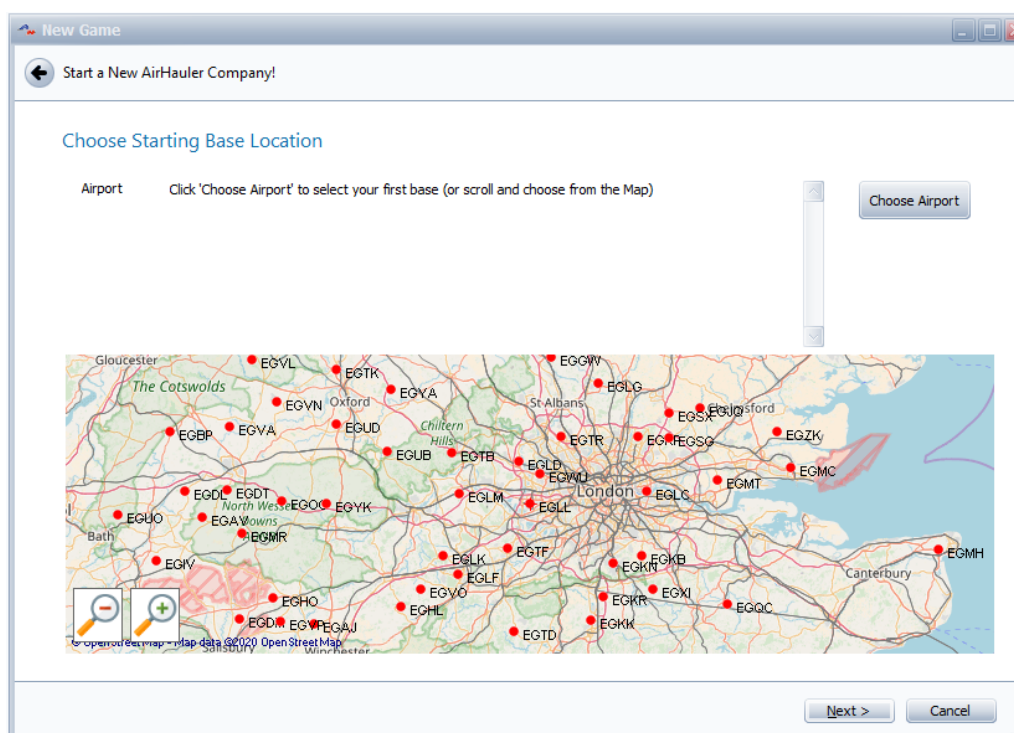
New Game

Start a New AirHauler Company!

Choose Starting Base Location

Airport

Click 'Choose Airport' to select your first base (or scroll and choose from the Map)

Choose Airport

Gloucester
EGVL
EGTK
EGGW
EGLG
The Cotswolds
EGVN
Oxford
EGYA
St Albans
EGSX
EGJO
Chelmsford
EGBP
EGVA
EGUD
Chiltern Hills
EGTR
EGKF
EGSG
EGZK
EGUB
EGTB
EGLD
EGWU
EGMC
EGDL
EGDT
EGOO
EGYK
EGLM
London
EGLC
EGMT
EGUO
EGAV
North Wessex Downs
EGLL
EGMR
Bath
EGTF
EGLK
EGKB
EGMH
EGIV
EGKN
Canterbury
EGLF
EGXI
EGHO
EGVO
EGKR
EGHL
EGQC
EGDM
EGVP
EGAJ
EGKK
EGTD
© OpenStreetMap - Map data ©2020 OpenStreetMap
Salisbury
Winchester

Next >
Cancel